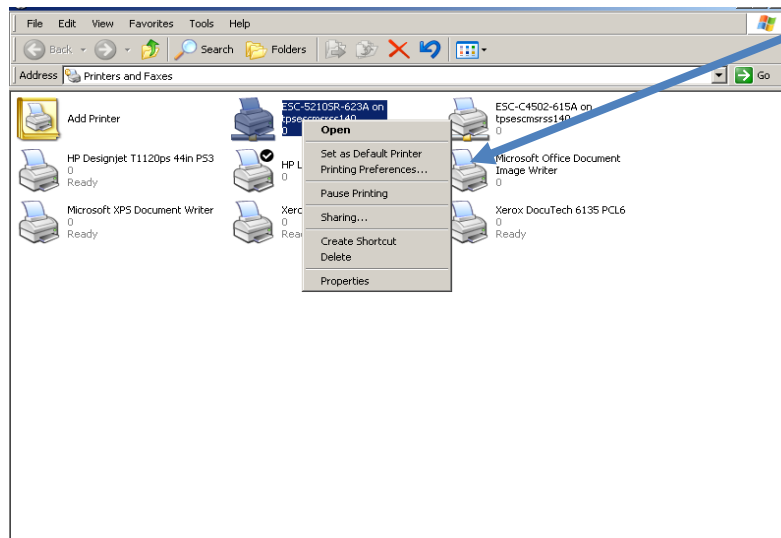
File Edit View Favorites Tools Help

Back Search Folders

Address Printers and Faxes

Go

Add Printer

ESC-5210SR-623A on tpsescmsrss140
0

ESC-C4502-615A on tpsescmsrss140
0

HP Designjet T1120ps 44in PS3
0
Ready

HP L
0

Microsoft Office Document Image Writer
0

Microsoft XPS Document Writer
0
Ready

Xero
0
Rea

Xerox DocuTech 6135 PCL6
0
Ready

Open
Set as Default Printer
Printing Preferences...
Pause Printing
Sharing...
Create Shortcut
Delete
Properties